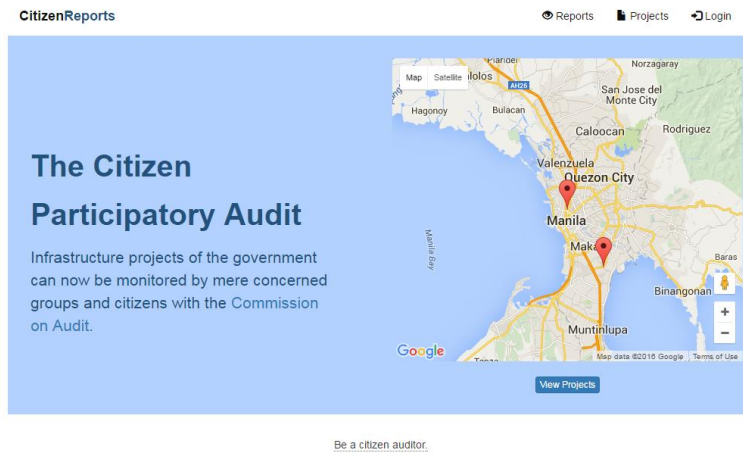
CitizenReports

Reports Projects Login

The Citizen Participatory Audit

Infrastructure projects of the government can now be monitored by mere concerned groups and citizens with the Commission on Audit.

Map Satellite

Malolos
Pandi
Norzagaray
AH26
San Jose del Monte City
Hagonoy
Bulacan
Caloocan
Rodriguez
Valenzuela
Quezon City
Manila Bay
Manila
Makati
Baras
Binangonan
Muntinlupa
Tanza

+
−

Google
Map data ©2016 Google Terms of Use

View Projects

Be a citizen auditor.